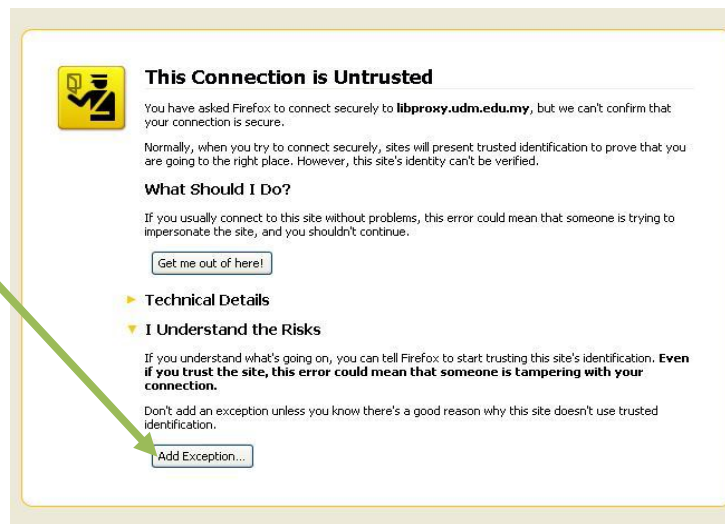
This Connection is Untrusted

You have asked Firefox to connect securely to **libproxy.udm.edu.my**, but we can't confirm that your connection is secure.

Normally, when you try to connect securely, sites will present trusted identification to prove that you are going to the right place. However, this site's identity can't be verified.

What Should I Do?

If you usually connect to this site without problems, this error could mean that someone is trying to impersonate the site, and you shouldn't continue.

Get me out of here!

Technical Details

I Understand the Risks

If you understand what's going on, you can tell Firefox to start trusting this site's identification. **Even if you trust the site, this error could mean that someone is tampering with your connection.**

Don't add an exception unless you know there's a good reason why this site doesn't use trusted identification.

Add Exception...